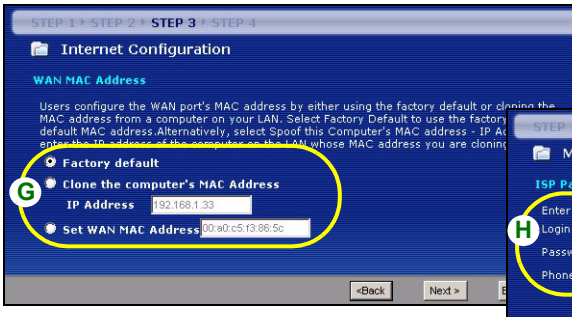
STEP 1 • STEP 2 • STEP 3 • STEP 4

Internet Configuration

WAN MAC Address

Users configure the WAN port's MAC address by either using the factory default or cloning the MAC address from a computer on your LAN. Select Factory Default to use the factory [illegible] default MAC address.Alternatively, select Spoof this Computer's MAC address - IP Ad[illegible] enter the IP address of the computer on the LAN whose MAC address you are cloning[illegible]

G

Factory default

Clone the computer's MAC Address

IP Address 192.168.1.33

Set WAN MAC Address 00:a0:c5:f3:86:5c

<Back Next > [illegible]

STEP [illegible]

M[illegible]

ISP Pa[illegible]

H

Enter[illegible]

Login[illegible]

Passw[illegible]

Phone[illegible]